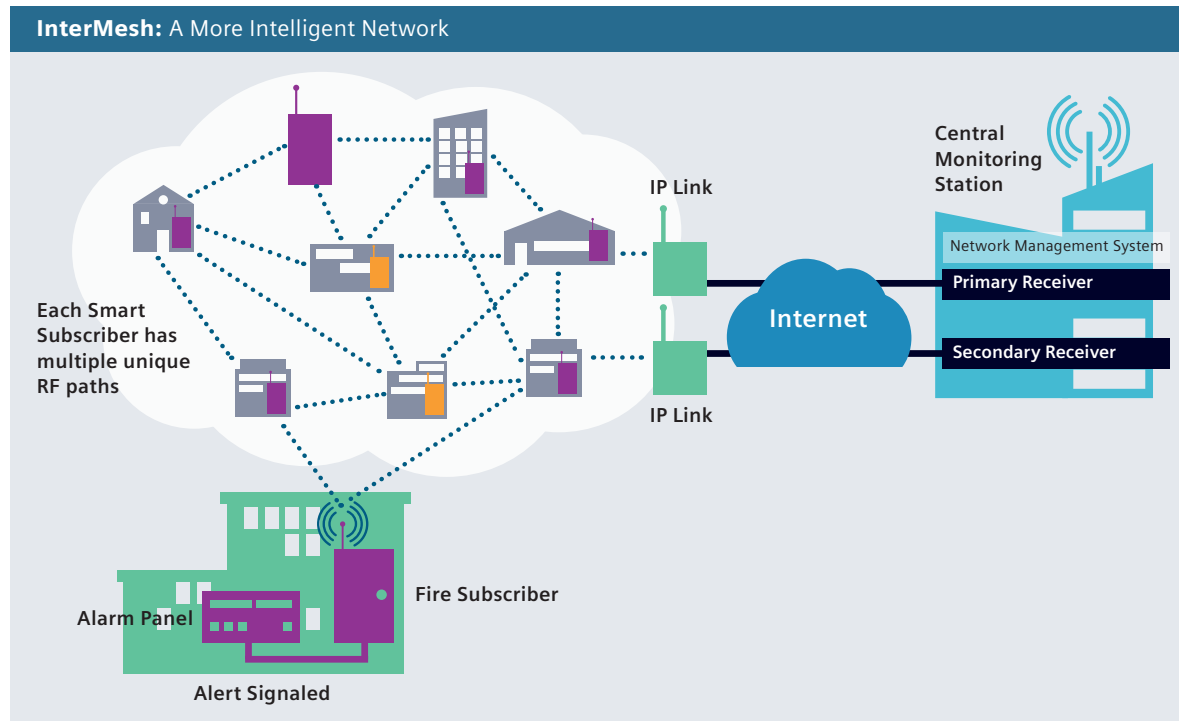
InterMesh: A More Intelligent Network

Central Monitoring Station

IP Link

Network Management System

Primary Receiver

Internet

Secondary Receiver

IP Link

Each Smart Subscriber has multiple unique RF paths

Fire Subscriber

Alarm Panel

Alert Signaled